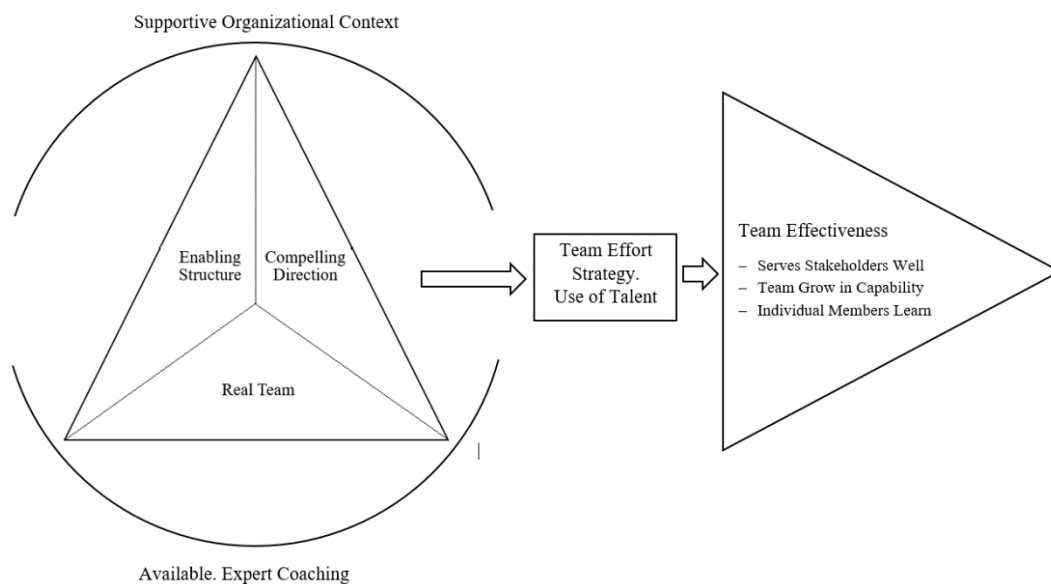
Supportive Organizational Context

Enabling Structure

Compelling Direction

Real Team

Team Effort Strategy. Use of Talent

Team Effectiveness

– Serves Stakeholders Well
– Team Grow in Capability
– Individual Members Learn

Available. Expert Coaching